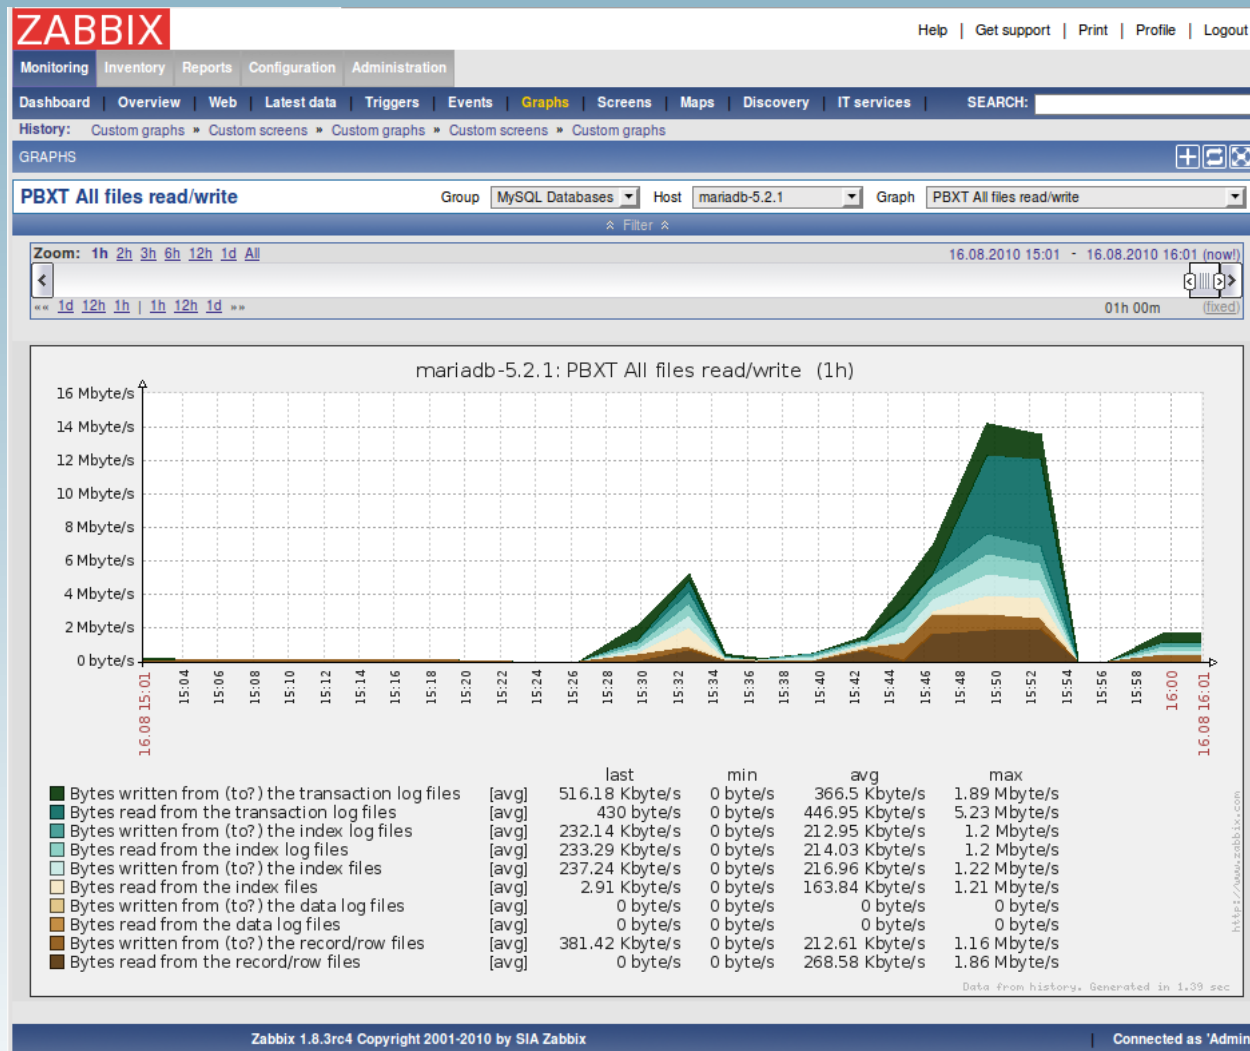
ZABBIX

Help | Get support | Print | Profile | Logout

Monitoring Inventory Reports Configuration Administration

Dashboard | Overview | Web | Latest data | Triggers | Events | Graphs | Screens | Maps | Discovery | IT services | SEARCH:

History: Custom graphs » Custom screens » Custom graphs » Custom screens » Custom graphs

GRAPHS

PBXT All files read/write

Group MySQL Databases Host mariadb-5.2.1 Graph PBXT All files read/write

Filter

Zoom: 1h 2h 3h 6h 12h 1d All

16.08.2010 15:01 - 16.08.2010 16:01 (now!)

«« 1d 12h 1h | 1h 12h 1d »»

01h 00m (fixed)

mariadb-5.2.1: PBXT All files read/write (1h)

16 Mbyte/s
14 Mbyte/s
12 Mbyte/s
10 Mbyte/s
8 Mbyte/s
6 Mbyte/s
4 Mbyte/s
2 Mbyte/s
0 byte/s

16.08 15:01 15:04 15:06 15:08 15:10 15:12 15:14 15:16 15:18 15:20 15:22 15:24 15:26 15:28 15:30 15:32 15:34 15:36 15:38 15:40 15:42 15:44 15:46 15:48 15:50 15:52 15:54 15:56 15:58 16:00 16.08 16:01

| | | last | min | avg | max |
|---|---|---|---|---|---|
| Bytes written from (to?) the transaction log files | [avg] | 516.18 Kbyte/s | 0 byte/s | 366.5 Kbyte/s | 1.89 Mbyte/s |
| Bytes read from the transaction log files | [avg] | 430 byte/s | 0 byte/s | 446.95 Kbyte/s | 5.23 Mbyte/s |
| Bytes written from (to?) the index log files | [avg] | 232.14 Kbyte/s | 0 byte/s | 212.95 Kbyte/s | 1.2 Mbyte/s |
| Bytes read from the index log files | [avg] | 233.29 Kbyte/s | 0 byte/s | 214.03 Kbyte/s | 1.2 Mbyte/s |
| Bytes written from (to?) the index files | [avg] | 237.24 Kbyte/s | 0 byte/s | 216.96 Kbyte/s | 1.22 Mbyte/s |
| Bytes read from the index files | [avg] | 2.91 Kbyte/s | 0 byte/s | 163.84 Kbyte/s | 1.21 Mbyte/s |
| Bytes written from (to?) the data log files | [avg] | 0 byte/s | 0 byte/s | 0 byte/s | 0 byte/s |
| Bytes read from the data log files | [avg] | 0 byte/s | 0 byte/s | 0 byte/s | 0 byte/s |
| Bytes written from (to?) the record/row files | [avg] | 381.42 Kbyte/s | 0 byte/s | 212.61 Kbyte/s | 1.16 Mbyte/s |
| Bytes read from the record/row files | [avg] | 0 byte/s | 0 byte/s | 268.58 Kbyte/s | 1.86 Mbyte/s |

Data from history. Generated in 1.39 sec

http://www.zabbix.com

Zabbix 1.8.3rc4 Copyright 2001-2010 by SIA Zabbix | Connected as 'Admin